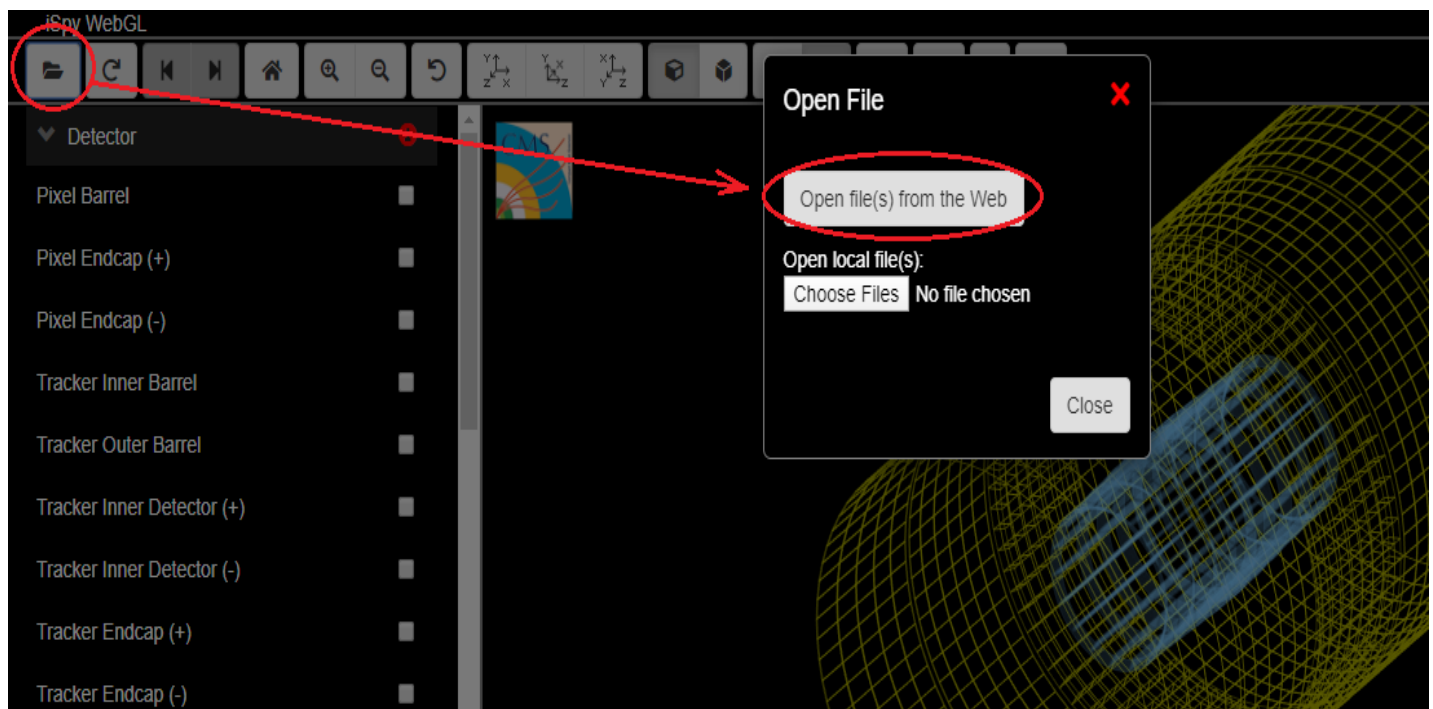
iSpy WebGL

Detector

Pixel Barrel

Pixel Endcap (+)

Pixel Endcap (-)

Tracker Inner Barrel

Tracker Outer Barrel

Tracker Inner Detector (+)

Tracker Inner Detector (-)

Tracker Endcap (+)

Tracker Endcap (-)

CMS

Open File

Open file(s) from the Web

Open local file(s):

Choose Files No file chosen

Close